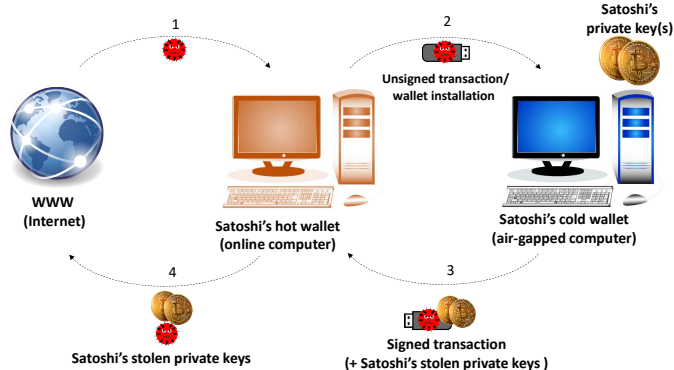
1

2

Satoshi's private key(s)

Unsigned transaction/ wallet installation

WWW (Internet)

Satoshi's hot wallet (online computer)

Satoshi's cold wallet (air-gapped computer)

4

3

Satoshi's stolen private keys

Signed transaction (+ Satoshi's stolen private keys )